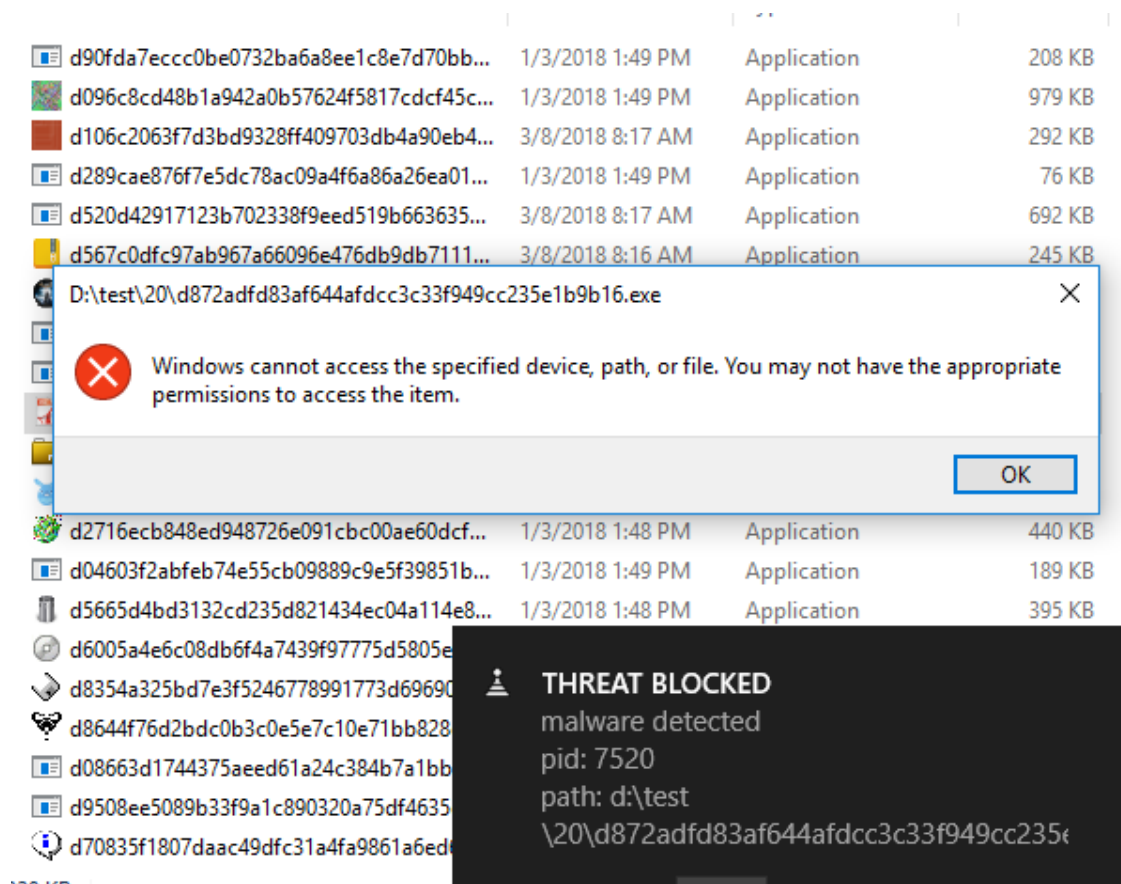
| | | | |
|---|---|---|---|
| d90fda7eccc0be0732ba6a8ee1c8e7d70bb... | 1/3/2018 1:49 PM | Application | 208 KB |
| d096c8cd48b1a942a0b57624f5817cdcf45c... | 1/3/2018 1:49 PM | Application | 979 KB |
| d106c2063f7d3bd9328ff409703db4a90eb4... | 3/8/2018 8:17 AM | Application | 292 KB |
| d289cae876f7e5dc78ac09a4f6a86a26ea01... | 1/3/2018 1:49 PM | Application | 76 KB |
| d520d42917123b702338f9eed519b663635... | 3/8/2018 8:17 AM | Application | 692 KB |
| d567c0dfc97ab967a66096e476db9db7111... | 3/8/2018 8:16 AM | Application | 245 KB |

D:\test\20\d872adfd83af644afdcc3c33f949cc235e1b9b16.exe

Windows cannot access the specified device, path, or file. You may not have the appropriate permissions to access the item.

OK

| | | | |
|---|---|---|---|
| d2716ecb848ed948726e091cbc00ae60dcf... | 1/3/2018 1:48 PM | Application | 440 KB |
| d04603f2abfeb74e55cb09889c9e5f39851b... | 1/3/2018 1:49 PM | Application | 189 KB |
| d5665d4bd3132cd235d821434ec04a114e8... | 1/3/2018 1:48 PM | Application | 395 KB |

d6005a4e6c08db6f4a7439f97775d5805e
d8354a325bd7e3f5246778991773d69690
d8644f76d2bdc0b3c0e5e7c10e71bb828
d08663d1744375aeed61a24c384b7a1bb
d9508ee5089b33f9a1c890320a75df4635
d70835f1807daac49dfc31a4fa9861a6ed

THREAT BLOCKED
malware detected
pid: 7520
path: d:\test
\20\d872adfd83af644afdcc3c33f949cc235